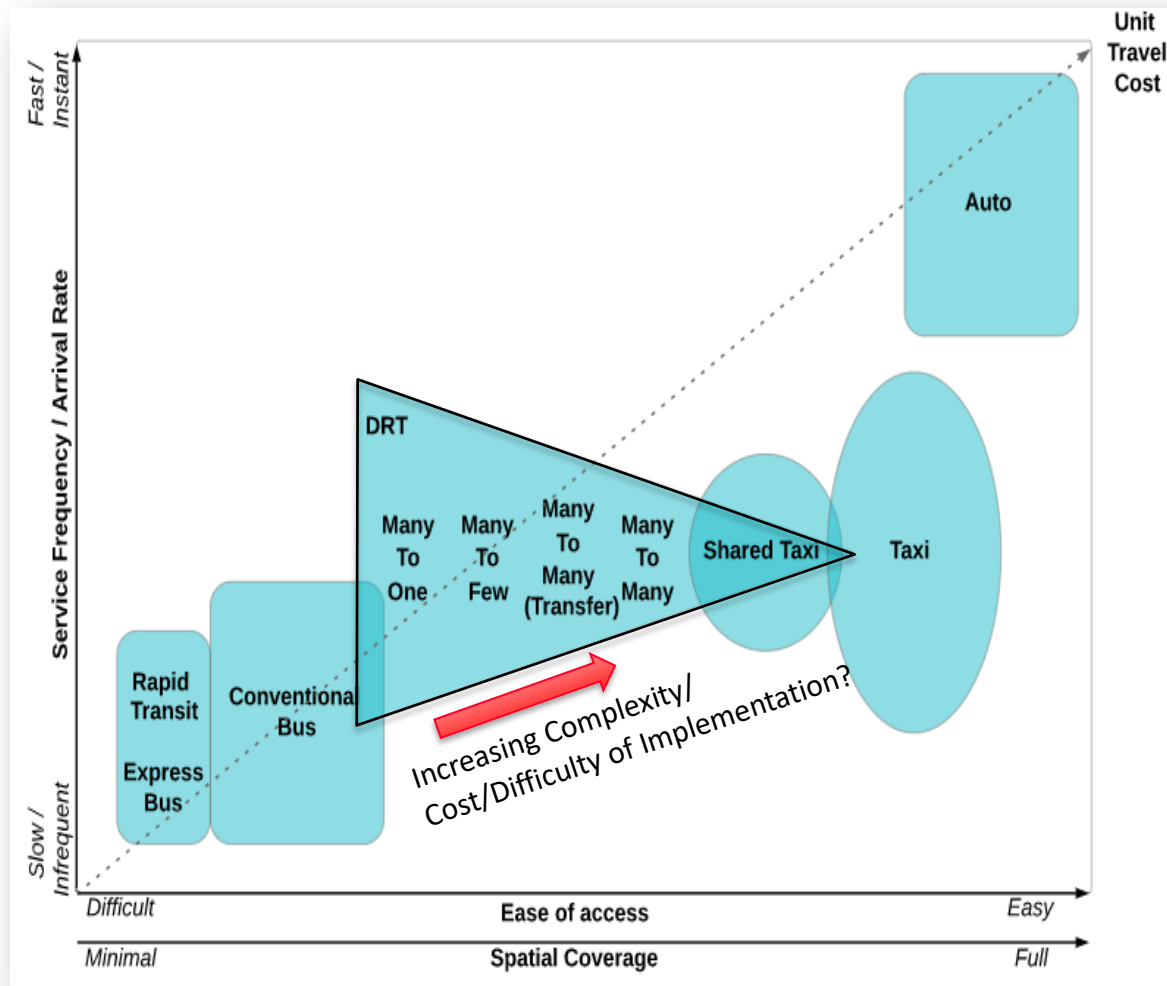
Unit Travel Cost

Fast / Instant

Service Frequency / Arrival Rate

Slow / Infrequent

Auto

DRT

Many To One

Many To Few

Many To Many (Transfer)

Many To Many

Shared Taxi

Taxi

Rapid Transit

Express Bus

Conventiona Bus

Increasing Complexity/ Cost/Difficulty of Implementation?

Difficult

Ease of access

Easy

Minimal

Spatial Coverage

Full